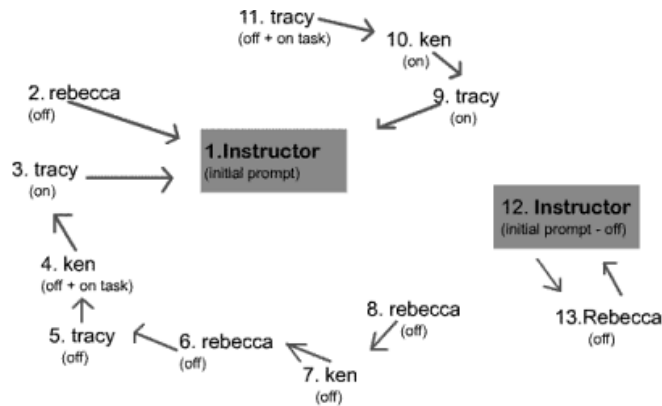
11. tracy
(off + on task)

10. ken
(on)

9. tracy
(on)

2. rebecca
(off)

1.Instructor
(initial prompt)

3. tracy
(on)

12. Instructor
(initial prompt - off)

4. ken
(off + on task)

5. tracy
(off)

6. rebecca
(off)

8. rebecca
(off)

7. ken
(off)

13.Rebecca
(off)